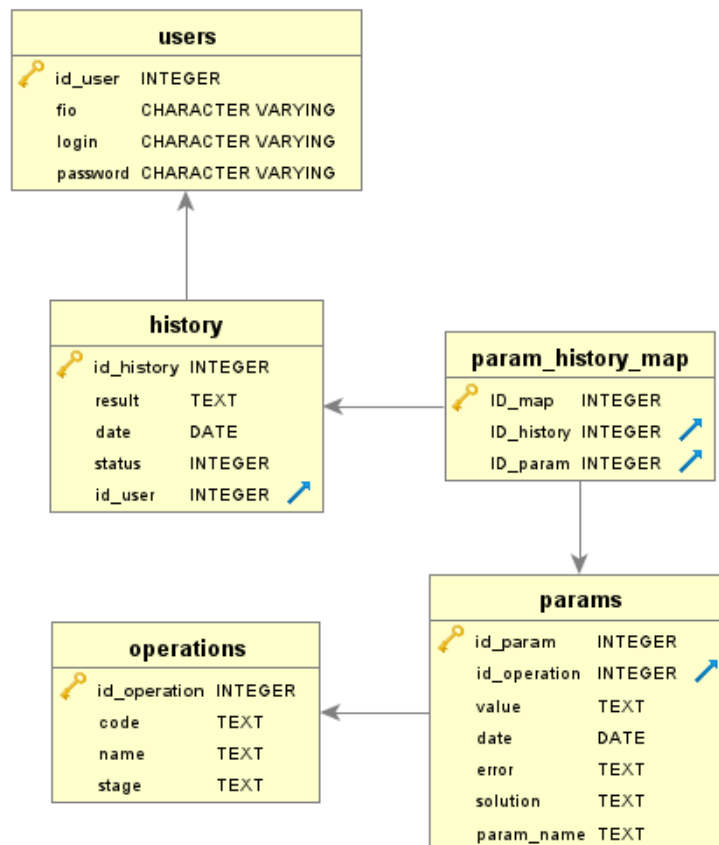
users

| | |
|---|---|
| id_user | INTEGER |
| fio | CHARACTER VARYING |
| login | CHARACTER VARYING |
| password | CHARACTER VARYING |

history

| | |
|---|---|
| id_history | INTEGER |
| result | TEXT |
| date | DATE |
| status | INTEGER |
| id_user | INTEGER |

param_history_map

| | |
|---|---|
| ID_map | INTEGER |
| ID_history | INTEGER |
| ID_param | INTEGER |

operations

| | |
|---|---|
| id_operation | INTEGER |
| code | TEXT |
| name | TEXT |
| stage | TEXT |

params

| | |
|---|---|
| id_param | INTEGER |
| id_operation | INTEGER |
| value | TEXT |
| date | DATE |
| error | TEXT |
| solution | TEXT |
| param_name | TEXT |